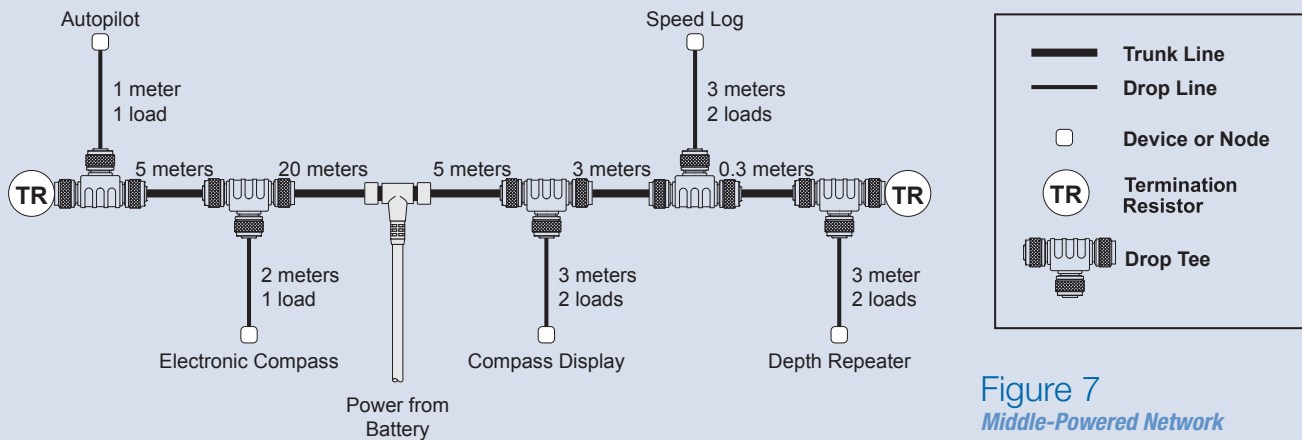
Autopilot

1 meter
1 load

Speed Log

3 meters
2 loads

TR

5 meters

20 meters

5 meters

3 meters

0.3 meters

TR

2 meters
1 load

3 meters
2 loads

3 meter
2 loads

Electronic Compass

Compass Display

Depth Repeater

Power from Battery

Trunk Line

Drop Line

Device or Node

TR

Termination Resistor

Drop Tee

Figure 7
Middle-Powered Network